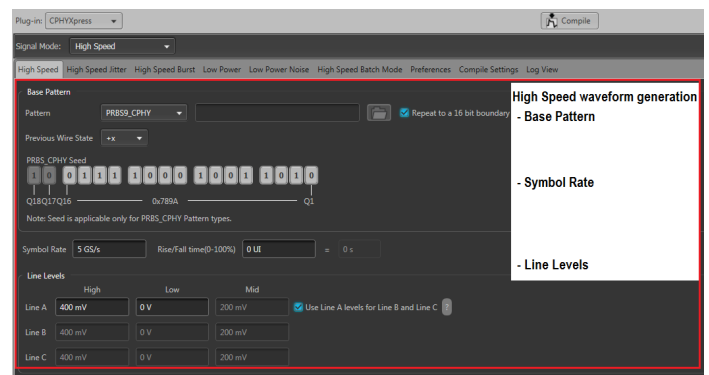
Plug-in: CPHYXpress

Compile

Signal Mode: High Speed

High Speed | High Speed Jitter | High Speed Burst | Low Power | Low Power Noise | High Speed Batch Mode | Preferences | Compile Settings | Log View

Base Pattern

Pattern PRBS9_CPHY

Repeat to a 16 bit boundary

Previous Wire State +x

PRBS_CPHY Seed

1 0 0 1 1 1 1 0 0 0 1 0 0 1 1 0 1 0

Q18 Q17 Q16 0x789A Q1

Note: Seed is applicable only for PRBS_CPHY Pattern types.

Symbol Rate 5 GS/s Rise/Fall time(0-100%) 0 UI = 0 s

Line Levels

| | High | Low | Mid |
|---|---|---|---|
| Line A | 400 mV | 0 V | 200 mV |
| Line B | 400 mV | 0 V | 200 mV |
| Line C | 400 mV | 0 V | 200 mV |

Use Line A levels for Line B and Line C

High Speed waveform generation
- Base Pattern

- Symbol Rate

- Line Levels